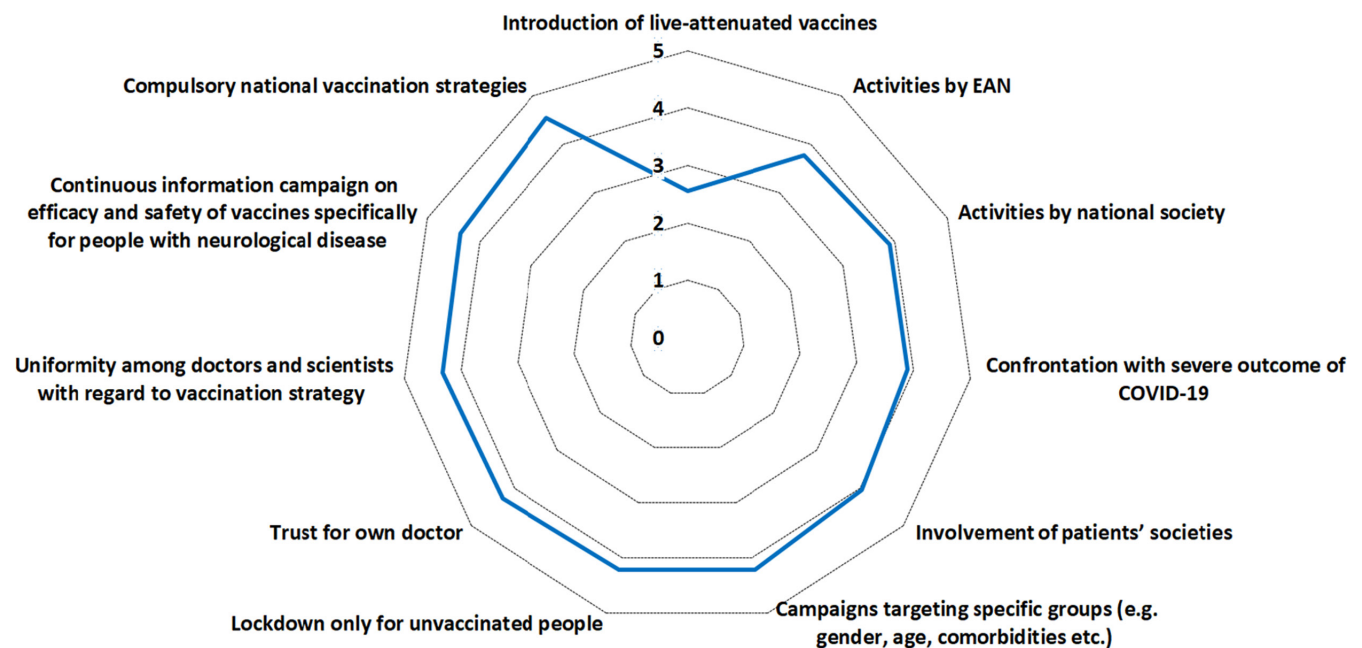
Introduction of live-attenuated vaccines

5

4

3

2

1

0

Activities by EAN

Activities by national society

Confrontation with severe outcome of COVID-19

Involvement of patients' societies

Campaigns targeting specific groups (e.g. gender, age, comorbidities etc.)

Lockdown only for unvaccinated people

Trust for own doctor

Uniformity among doctors and scientists with regard to vaccination strategy

Continuous information campaign on efficacy and safety of vaccines specifically for people with neurological disease

Compulsory national vaccination strategies